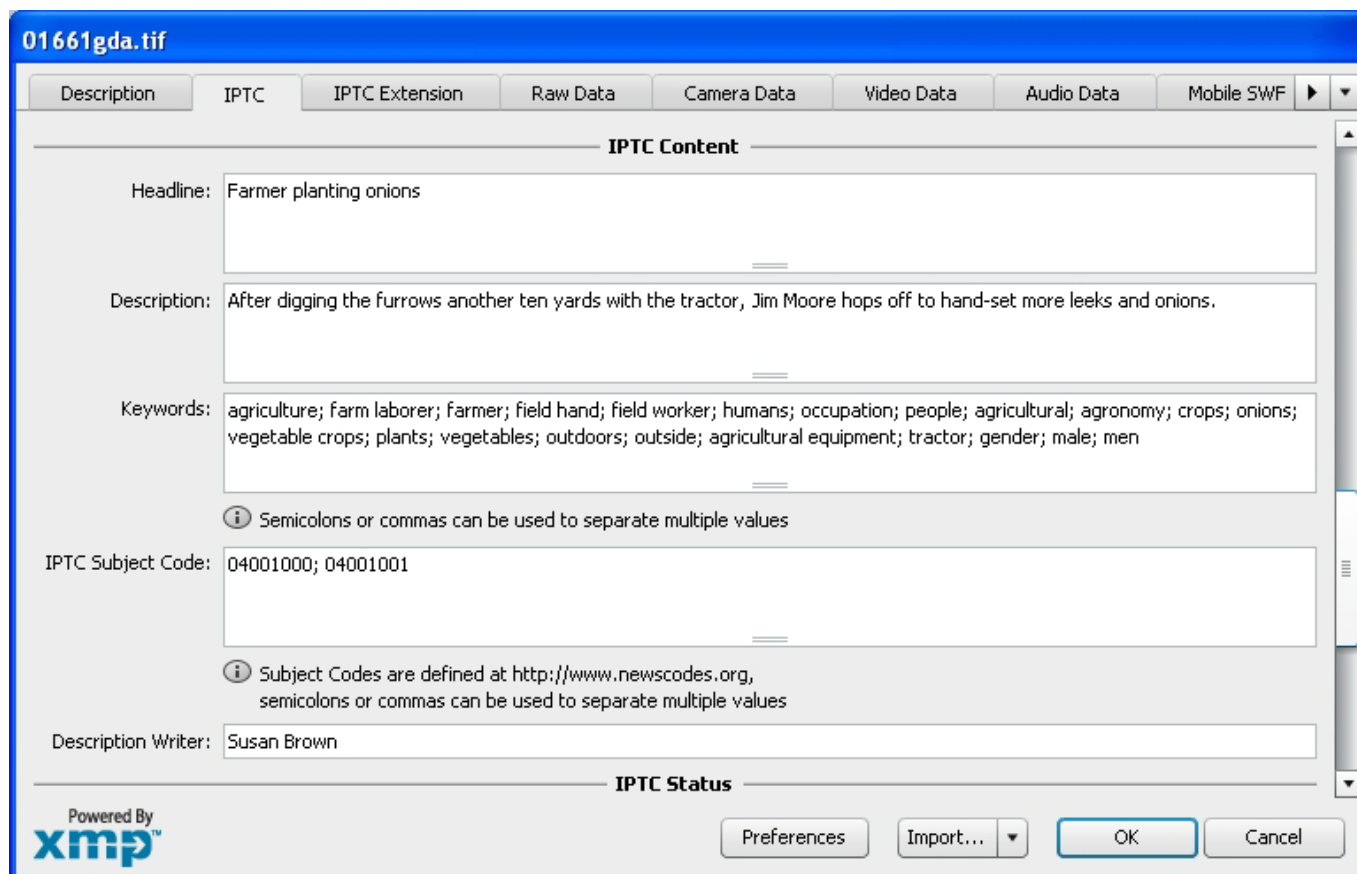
01661gda.tif

Description | IPTC | IPTC Extension | Raw Data | Camera Data | Video Data | Audio Data | Mobile SWF

IPTC Content

Headline: Farmer planting onions

Description: After digging the furrows another ten yards with the tractor, Jim Moore hops off to hand-set more leeks and onions.

Keywords: agriculture; farm laborer; farmer; field hand; field worker; humans; occupation; people; agricultural; agronomy; crops; onions; vegetable crops; plants; vegetables; outdoors; outside; agricultural equipment; tractor; gender; male; men

Semicolons or commas can be used to separate multiple values

IPTC Subject Code: 04001000; 04001001

Subject Codes are defined at http://www.newscodes.org, semicolons or commas can be used to separate multiple values

Description Writer: Susan Brown

IPTC Status

Powered By xmp™

Preferences | Import... | OK | Cancel